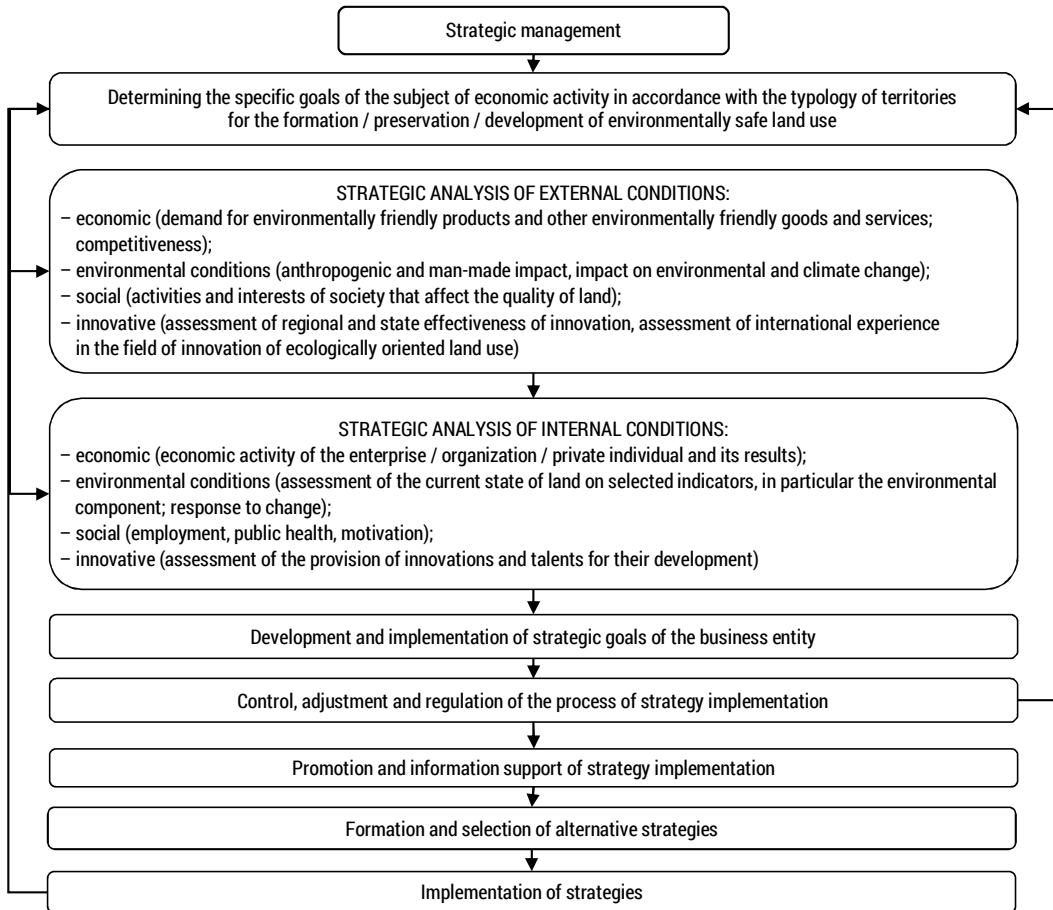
Strategic management

Determining the specific goals of the subject of economic activity in accordance with the typology of territories for the formation / preservation / development of environmentally safe land use

STRATEGIC ANALYSIS OF EXTERNAL CONDITIONS:
– economic (demand for environmentally friendly products and other environmentally friendly goods and services; competitiveness);
– environmental conditions (anthropogenic and man-made impact, impact on environmental and climate change);
– social (activities and interests of society that affect the quality of land);
– innovative (assessment of regional and state effectiveness of innovation, assessment of international experience in the field of innovation of ecologically oriented land use)

STRATEGIC ANALYSIS OF INTERNAL CONDITIONS:
– economic (economic activity of the enterprise / organization / private individual and its results);
– environmental conditions (assessment of the current state of land on selected indicators, in particular the environmental component; response to change);
– social (employment, public health, motivation);
– innovative (assessment of the provision of innovations and talents for their development)

Development and implementation of strategic goals of the business entity

Control, adjustment and regulation of the process of strategy implementation

Promotion and information support of strategy implementation

Formation and selection of alternative strategies

Implementation of strategies